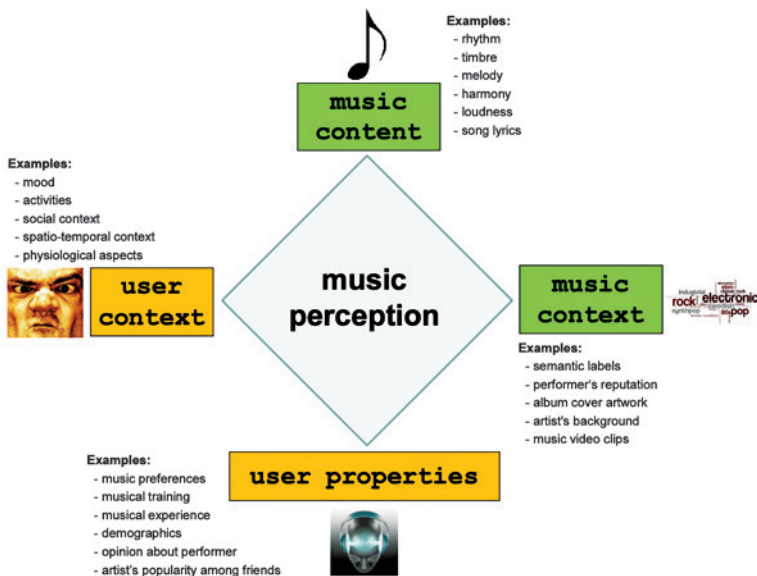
Examples:
- rhythm
- timbre
- melody
- harmony
- loudness
- song lyrics

music content

Examples:
- mood
- activities
- social context
- spatio-temporal context
- physiological aspects

user context

music perception

music context

rock electronic pop

Examples:
- semantic labels
- performer's reputation
- album cover artwork
- artist's background
- music video clips

Examples:
- music preferences
- musical training
- musical experience
- demographics
- opinion about performer
- artist's popularity among friends

user properties